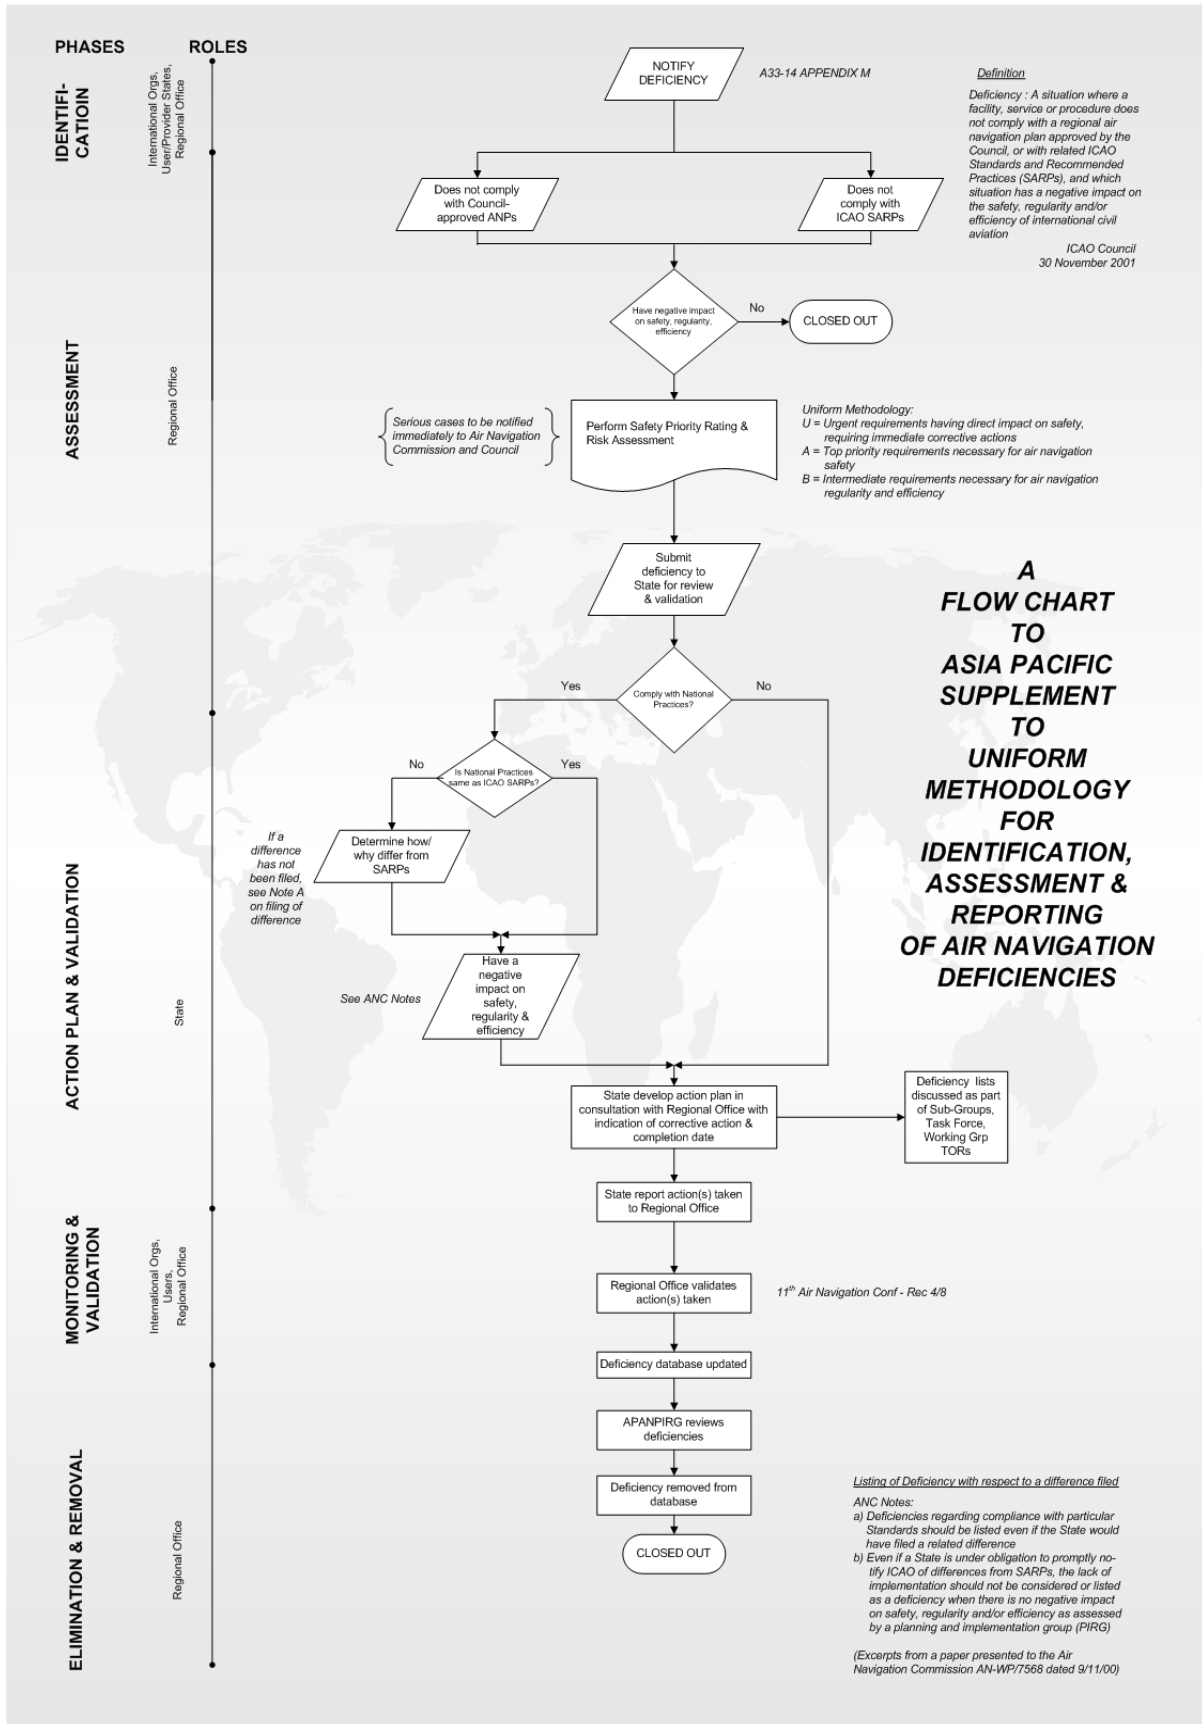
PHASES

ROLES

IDENTIFI-CATIOIN

International Orgs, User/Provider States, Regional Office

NOTIFY DEFICIENCY

A33-14 APPENDIX M

Definition

Deficiency : A situation where a facility, service or procedure does not comply with a regional air navigation plan approved by the Council, or with related ICAO Standards and Recommended Practices (SARPs), and which situation has a negative impact on the safety, regularity and/or efficiency of international civil aviation

ICAO Council
30 November 2001

Does not comply with Council-approved ANPs

Does not comply with ICAO SARPs

ASSESSMENT

Regional Office

Have negative impact on safety, regularity, efficiency

No

CLOSED OUT

Serious cases to be notified immediately to Air Navigation Commission and Council

Perform Safety Priority Rating & Risk Assessment

Uniform Methodology:
U = Urgent requirements having direct impact on safety, requiring immediate corrective actions
A = Top priority requirements necessary for air navigation safety
B = Intermediate requirements necessary for air navigation regularity and efficiency

Submit deficiency to State for review & validation

A FLOW CHART TO ASIA PACIFIC SUPPLEMENT TO UNIFORM METHODOLOGY FOR IDENTIFICATION, ASSESSMENT & REPORTING OF AIR NAVIGATION DEFICIENCIES

ACTION PLAN & VALIDATION

State

Yes

Comply with National Practices?

No

No

Is National Practices same as ICAO SARPs?

Yes

If a difference has not been filed, see Note A on filing of difference

Determine how/ why differ from SARPs

See ANC Notes

Have a negative impact on safety, regularity & efficiency

State develop action plan in consultation with Regional Office with indication of corrective action & completion date

Deficiency lists discussed as part of Sub-Groups, Task Force, Working Grp TORs

MONITORING & VALIDATION

International Orgs, Users, Regional Office

State report action(s) taken to Regional Office

Regional Office validates action(s) taken

11$^{th}$ Air Navigation Conf - Rec 4/8

Deficiency database updated

ELIMINATION & REMOVAL

Regional Office

APANPIRG reviews deficiencies

Deficiency removed from database

CLOSED OUT

Listing of Deficiency with respect to a difference filed

ANC Notes:
a) Deficiencies regarding compliance with particular Standards should be listed even if the State would have filed a related difference
b) Even if a State is under obligation to promptly notify ICAO of differences from SARPs, the lack of implementation should not be considered or listed as a deficiency when there is no negative impact on safety, regularity and/or efficiency as assessed by a planning and implementation group (PIRG)

(Excerpts from a paper presented to the Air Navigation Commission AN-WP/7568 dated 9/11/00)